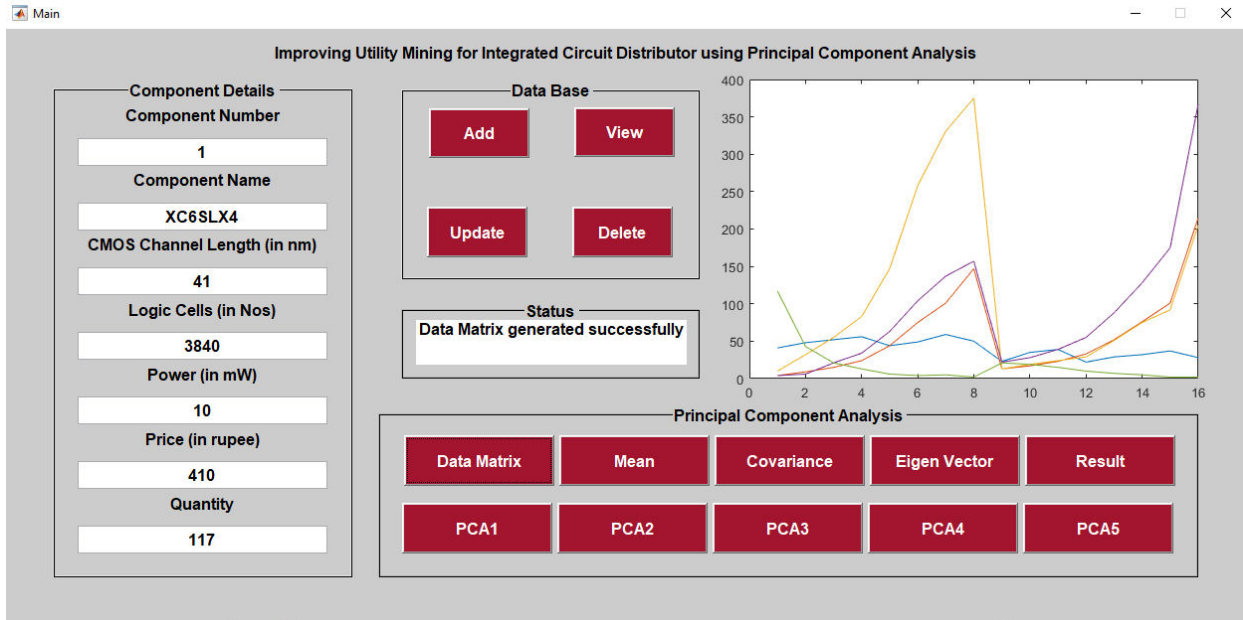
Main

Improving Utility Mining for Integrated Circuit Distributor using Principal Component Analysis

Component Details

Component Number

1

Component Name

XC6SLX4

CMOS Channel Length (in nm)

41

Logic Cells (in Nos)

3840

Power (in mW)

10

Price (in rupee)

410

Quantity

117

Data Base

Add

View

Update

Delete

Status

Data Matrix generated successfully

400
350
300
250
200
150
100
50
0
0 2 4 6 8 10 12 14 16

Principal Component Analysis

Data Matrix

Mean

Covariance

Eigen Vector

Result

PCA1

PCA2

PCA3

PCA4

PCA5